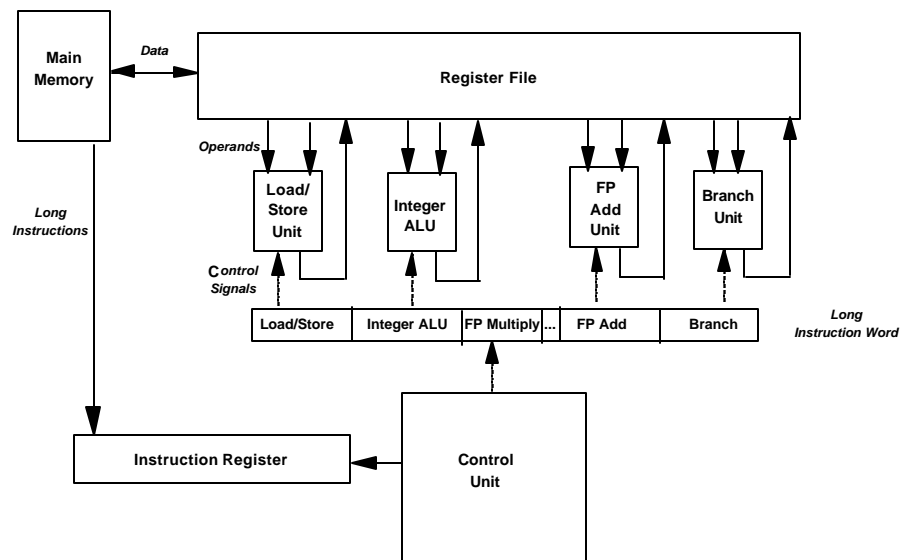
Main Memory

Data

Register File

Operands

Load/ Store Unit

Integer ALU

FP Add Unit

Branch Unit

Long Instructions

Control Signals

| Load/Store | Integer ALU | FP Multiply | ... | FP Add | Branch |
|---|---|---|---|---|---|

Long Instruction Word

Instruction Register

Control Unit